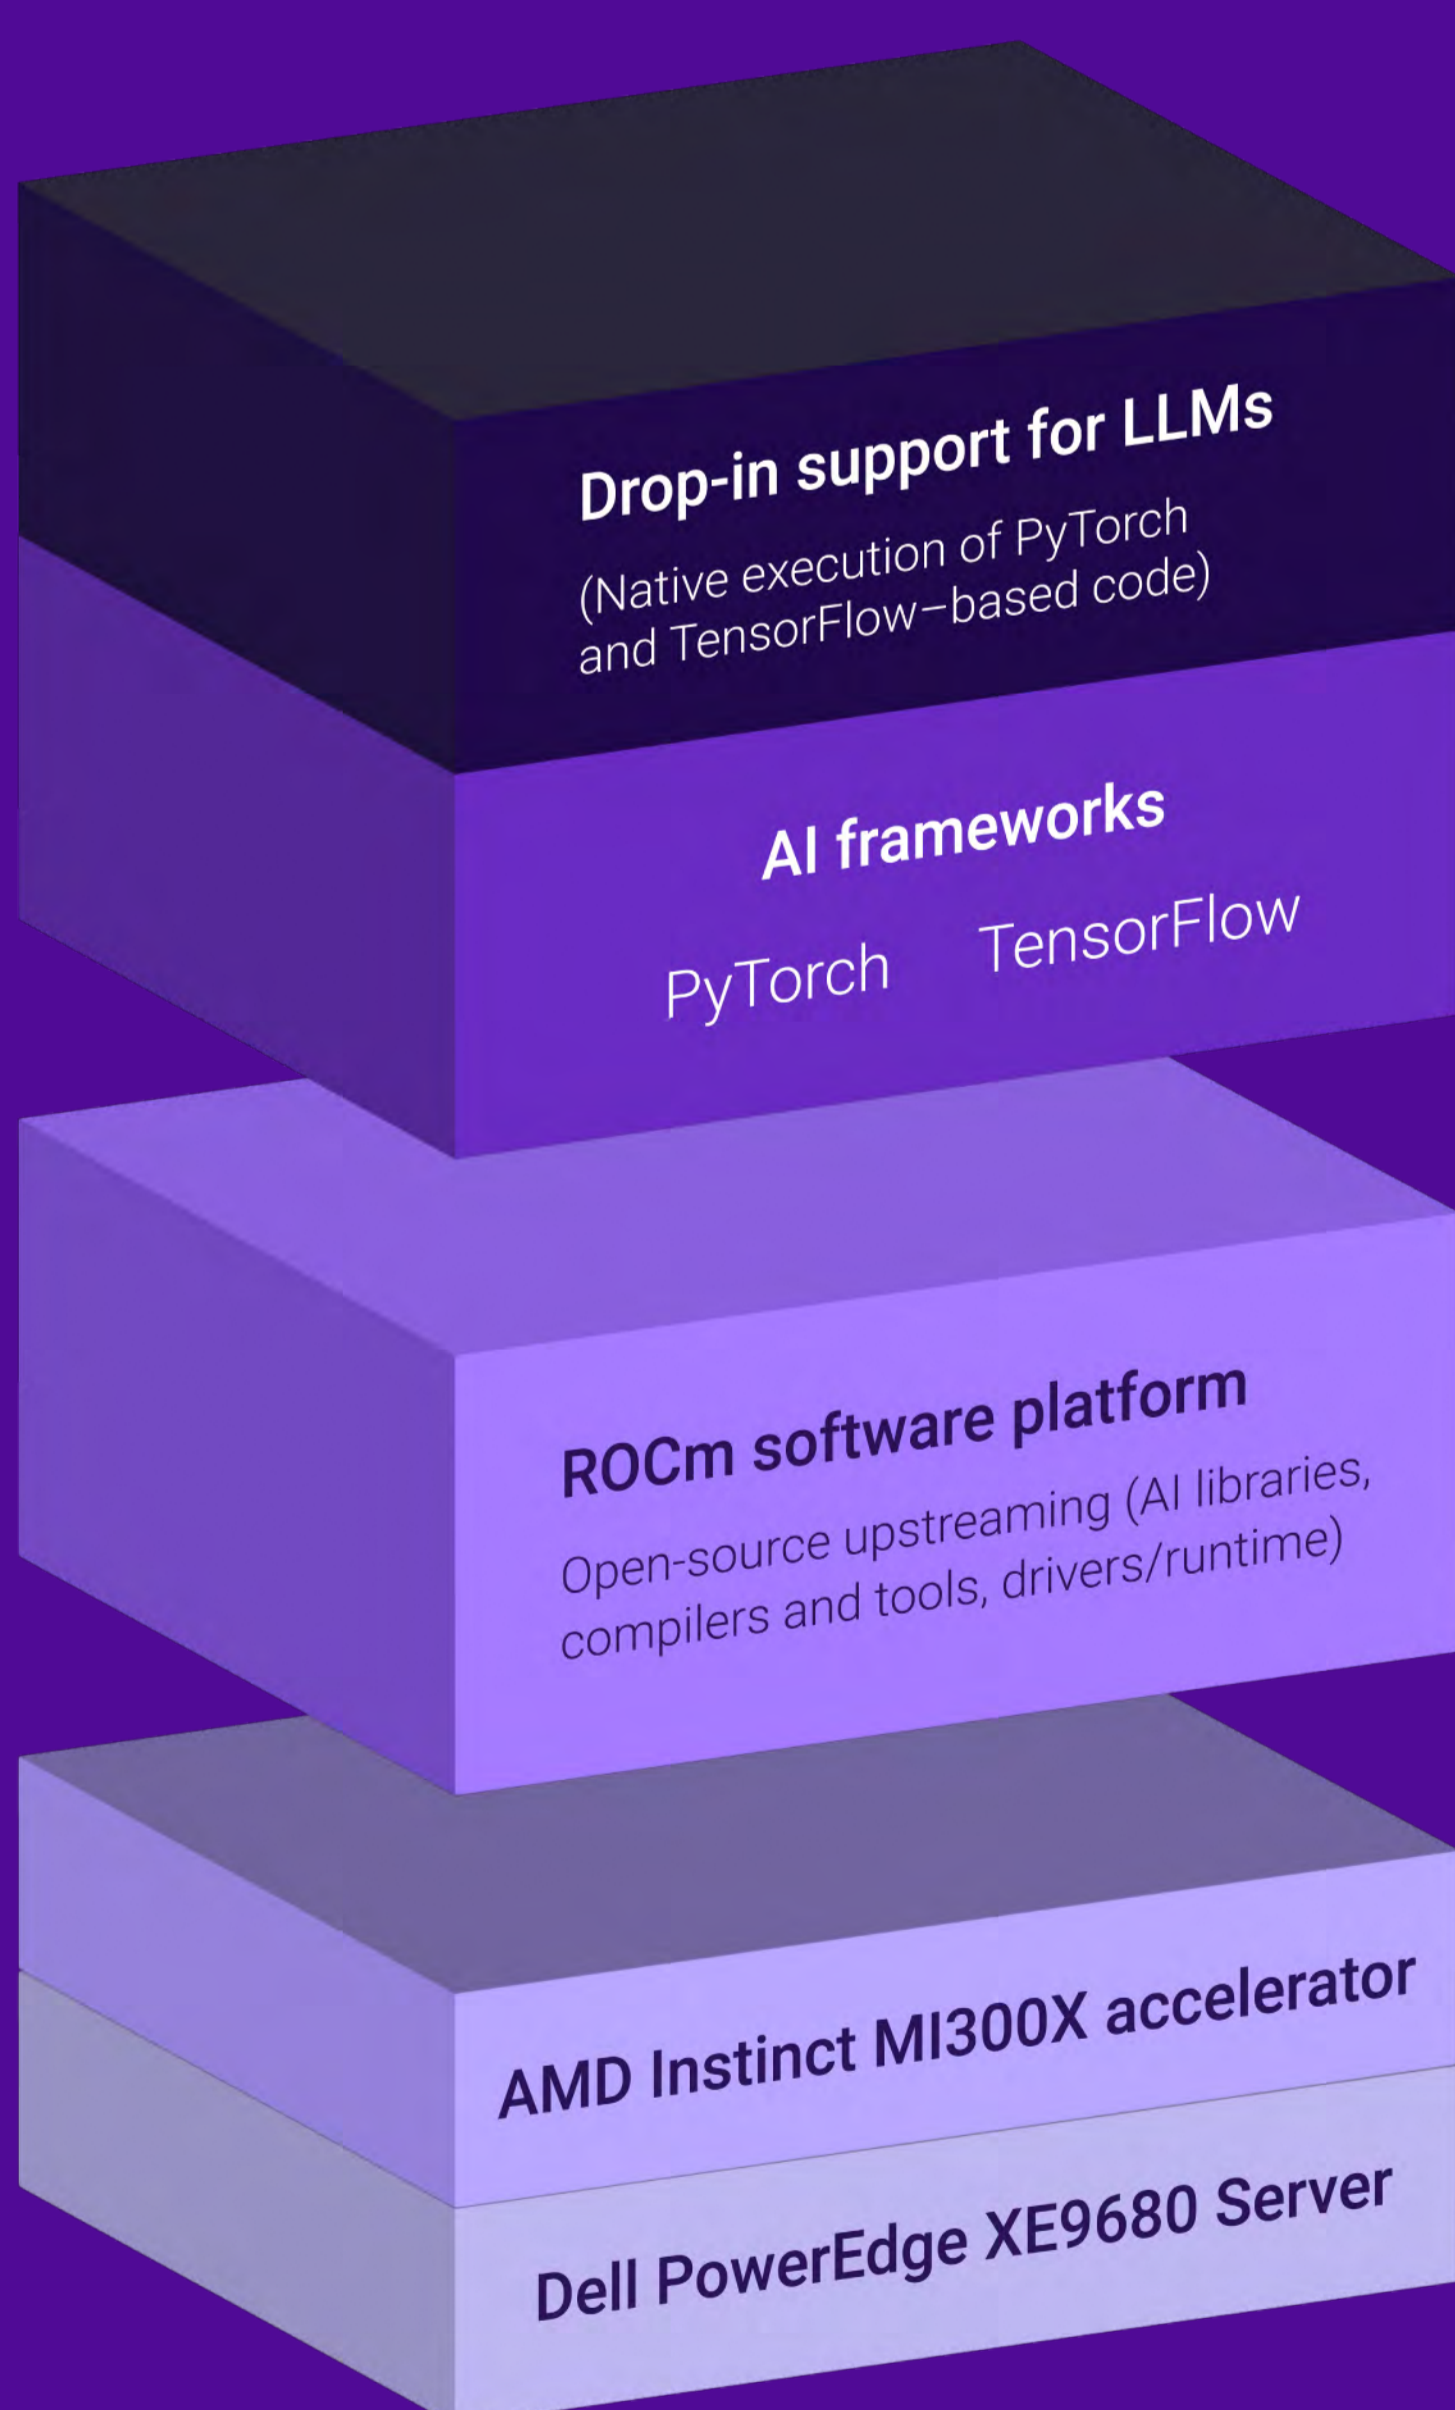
Drop-in support for LLMs
(Native execution of PyTorch and TensorFlow–based code)

AI frameworks
PyTorch TensorFlow

ROCm software platform
Open-source upstreaming (AI libraries, compilers and tools, drivers/runtime)

AMD Instinct MI300X accelerator

Dell PowerEdge XE9680 Server